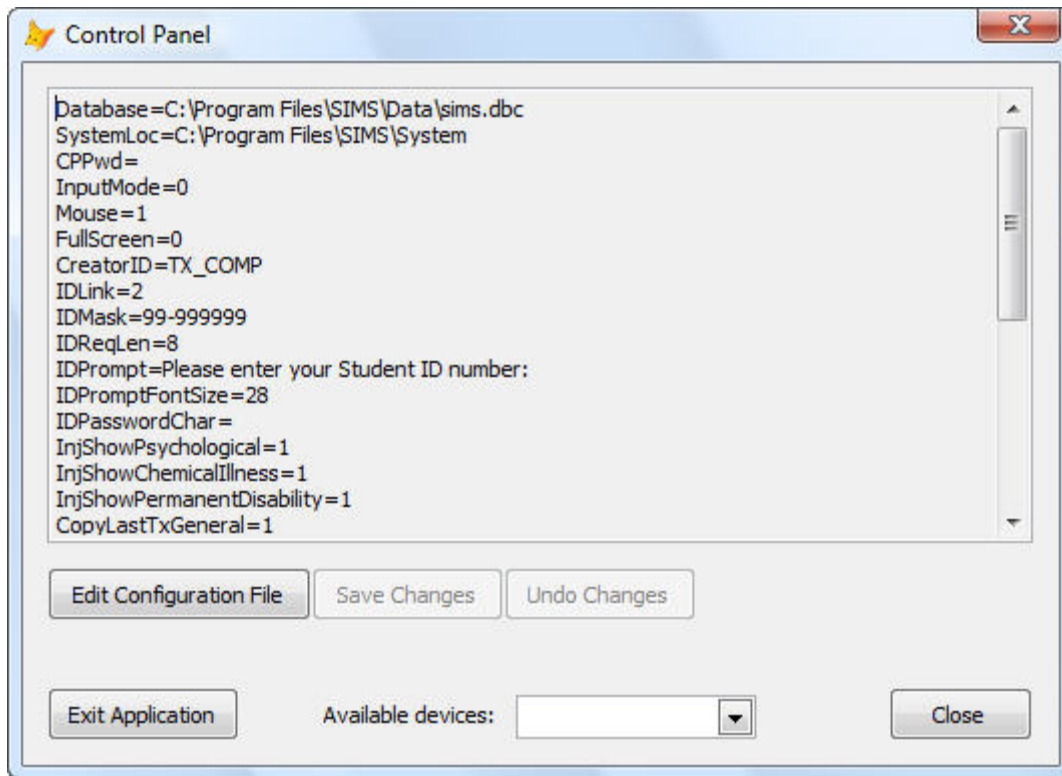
Control Panel

Database=C:\Program Files\SIMS\Data\sims.dbc
SystemLoc=C:\Program Files\SIMS\System
CPPwd=
InputMode=0
Mouse=1
FullScreen=0
CreatorID=TX_COMP
IDLink=2
IDMask=99-999999
IDReqLen=8
IDPrompt=Please enter your Student ID number:
IDPromptFontSize=28
IDPasswordChar=
InjShowPsychological=1
InjShowChemicalIllness=1
InjShowPermanentDisability=1
CopyLastTxGeneral=1

Edit Configuration File
Save Changes
Undo Changes

Exit Application
Available devices:
Close